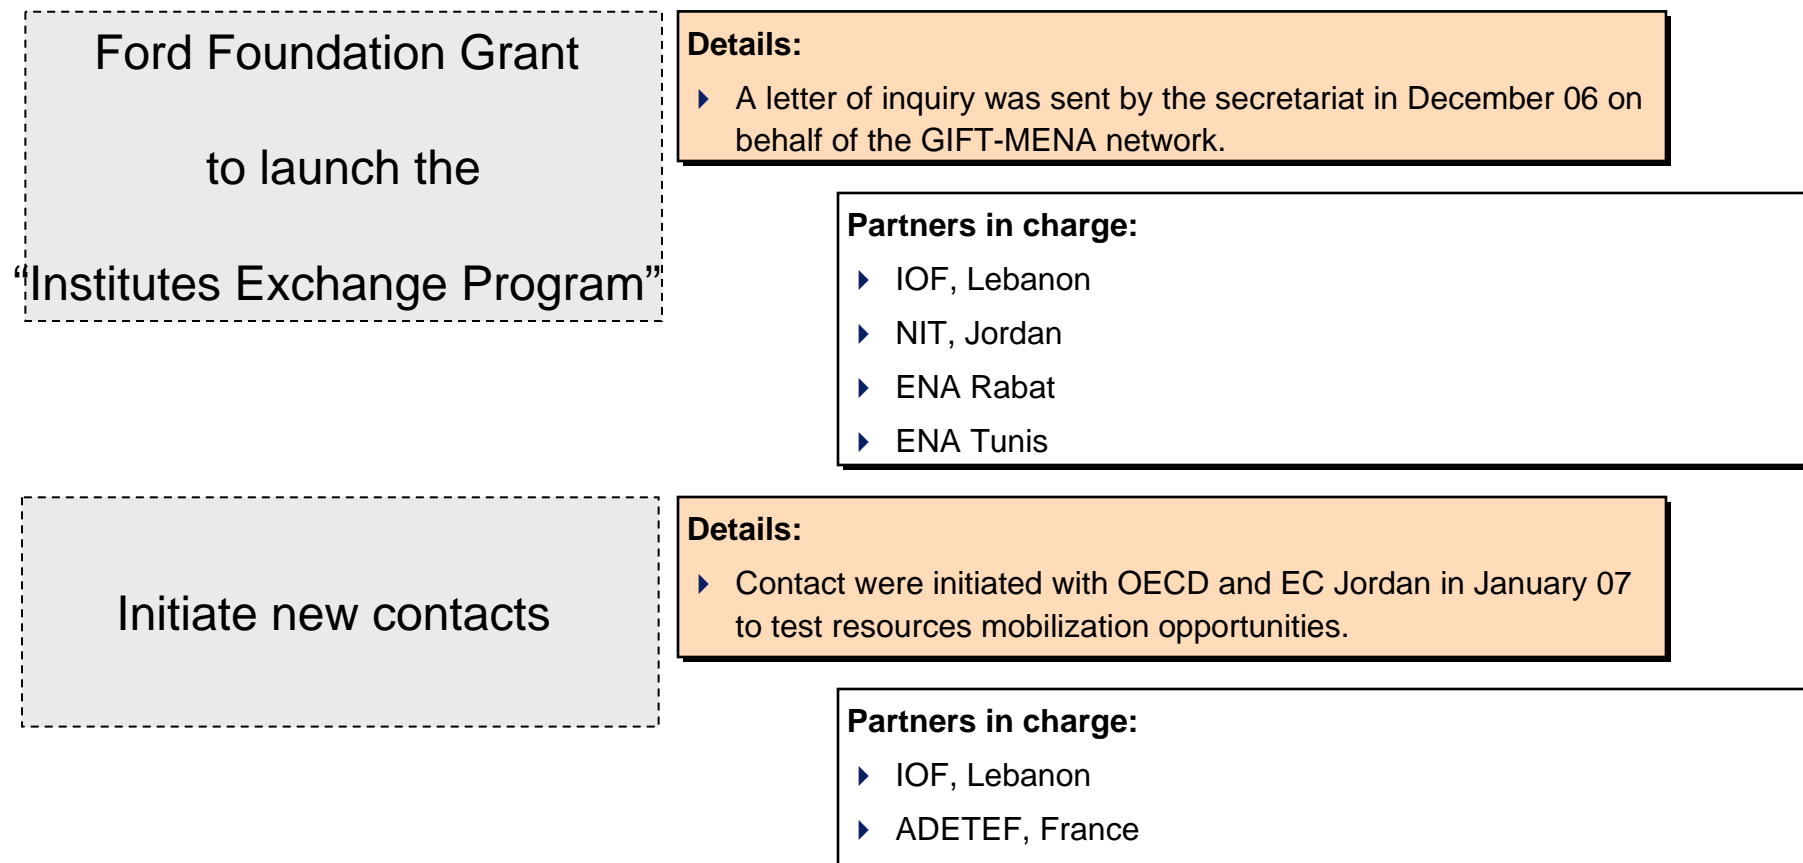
Ford Foundation Grant

to launch the

"Institutes Exchange Program"

Details:

A letter of inquiry was sent by the secretariat in December 06 on behalf of the GIFT-MENA network.

Partners in charge:

IOF, Lebanon

NIT, Jordan

ENA Rabat

ENA Tunis

Initiate new contacts

Details:

Contact were initiated with OECD and EC Jordan in January 07 to test resources mobilization opportunities.

Partners in charge:

IOF, Lebanon

ADETEF, France